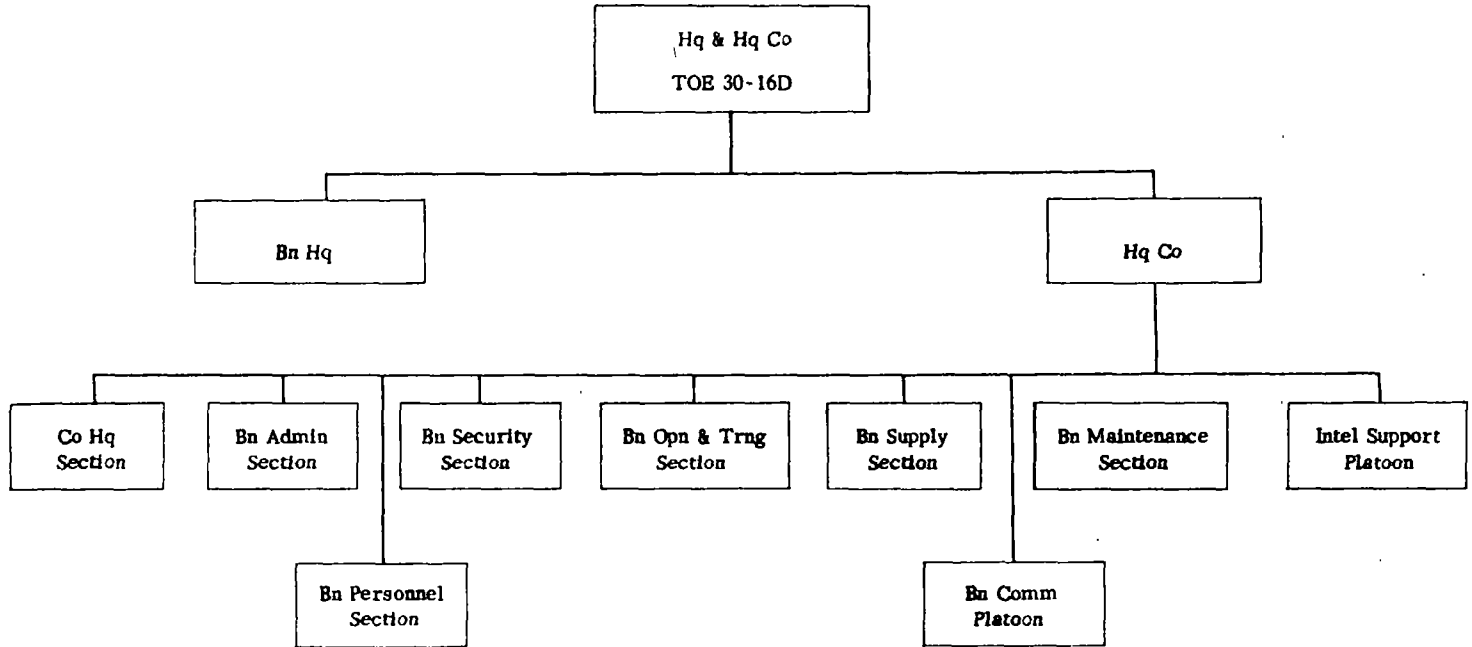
Hq & Hq Co
TOE 30-16D

Bn Hq

Hq Co

Co Hq Section

Bn Admin Section

Bn Security Section

Bn Opn & Trng Section

Bn Supply Section

Bn Maintenance Section

Intel Support Platoon

Bn Personnel Section

Bn Comm Platoon